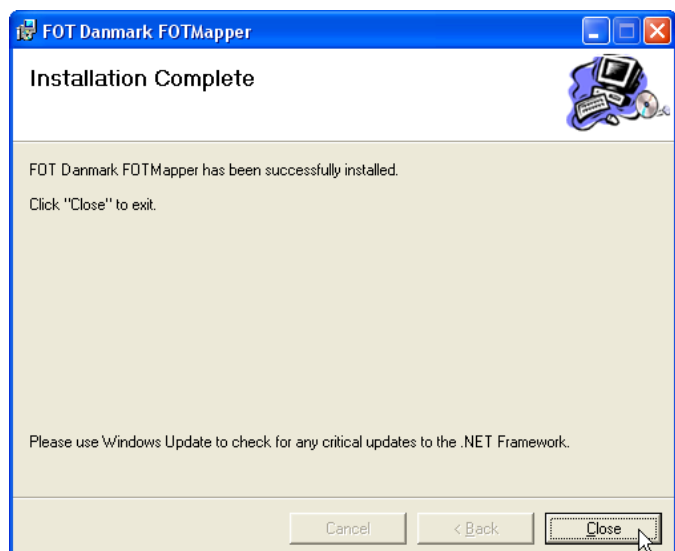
FOT Danmark FOTMapper

Installation Complete

FOT Danmark FOTMapper has been successfully installed.

Click "Close" to exit.

Please use Windows Update to check for any critical updates to the .NET Framework.

Cancel

< Back

Close